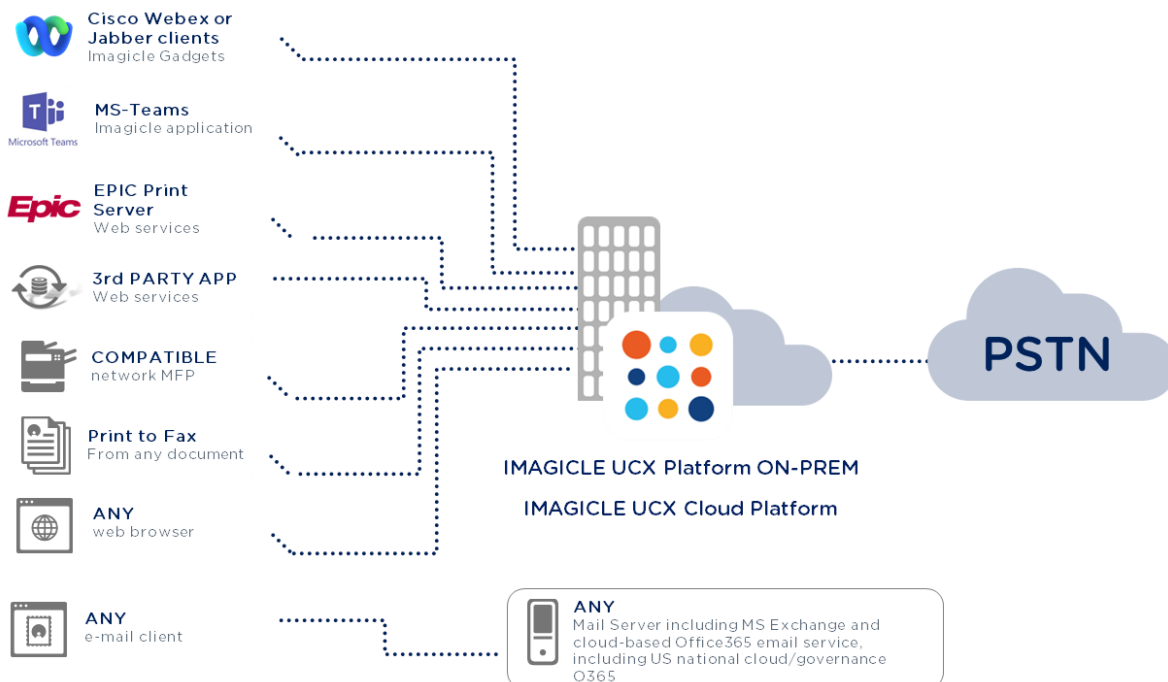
Cisco Webex or Jabber clients
Imagicle Gadgets

Microsoft Teams
MS-Teams
Imagicle application

Epic
EPIC Print Server
Web services

3rd PARTY APP
Web services

COMPATIBLE
network MFP

Print to Fax
From any document

ANY
web browser

ANY
e-mail client

IMAGICLE UCX Platform ON-PREM

IMAGICLE UCX Cloud Platform

PSTN

ANY
Mail Server including MS Exchange and cloud-based Office365 email service, including US national cloud/governance O365